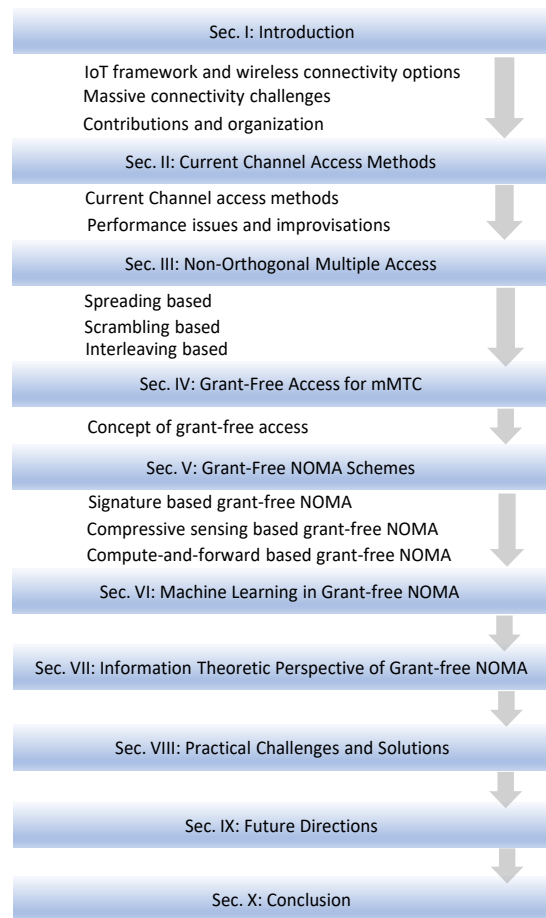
Sec. I: Introduction

IoT framework and wireless connectivity options
Massive connectivity challenges
Contributions and organization

Sec. II: Current Channel Access Methods

Current Channel access methods
Performance issues and improvisations

Sec. III: Non-Orthogonal Multiple Access

Spreading based
Scrambling based
Interleaving based

Sec. IV: Grant-Free Access for mMTC

Concept of grant-free access

Sec. V: Grant-Free NOMA Schemes

Signature based grant-free NOMA
Compressive sensing based grant-free NOMA
Compute-and-forward based grant-free NOMA

Sec. VI: Machine Learning in Grant-free NOMA

Sec. VII: Information Theoretic Perspective of Grant-free NOMA

Sec. VIII: Practical Challenges and Solutions

Sec. IX: Future Directions

Sec. X: Conclusion